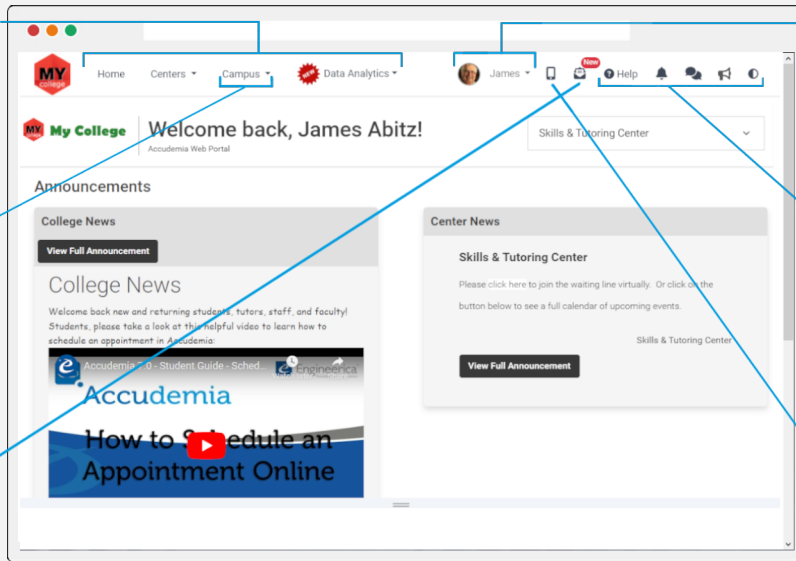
MY college

Home Centers ▾ Campus ▾ Data Analytics ▾

James ▾ New ? Help

MY My College Welcome back, James Abitz!
Accudemia Web Portal

Skills & Tutoring Center

Announcements

College News

View Full Announcement

College News

Welcome back new and returning students, tutors, staff, and faculty! Students, please take a look at this helpful video to learn how to schedule an appointment in Accudemia:

Accudemia 3.0 - Student Guide - Sched...

Engineerica

Accudemia

How to Schedule an Appointment Online

Center News

Skills & Tutoring Center

Please click here to join the waiting line virtually. Or click on the button below to see a full calendar of upcoming events.

Skills & Tutoring Center

View Full Announcement